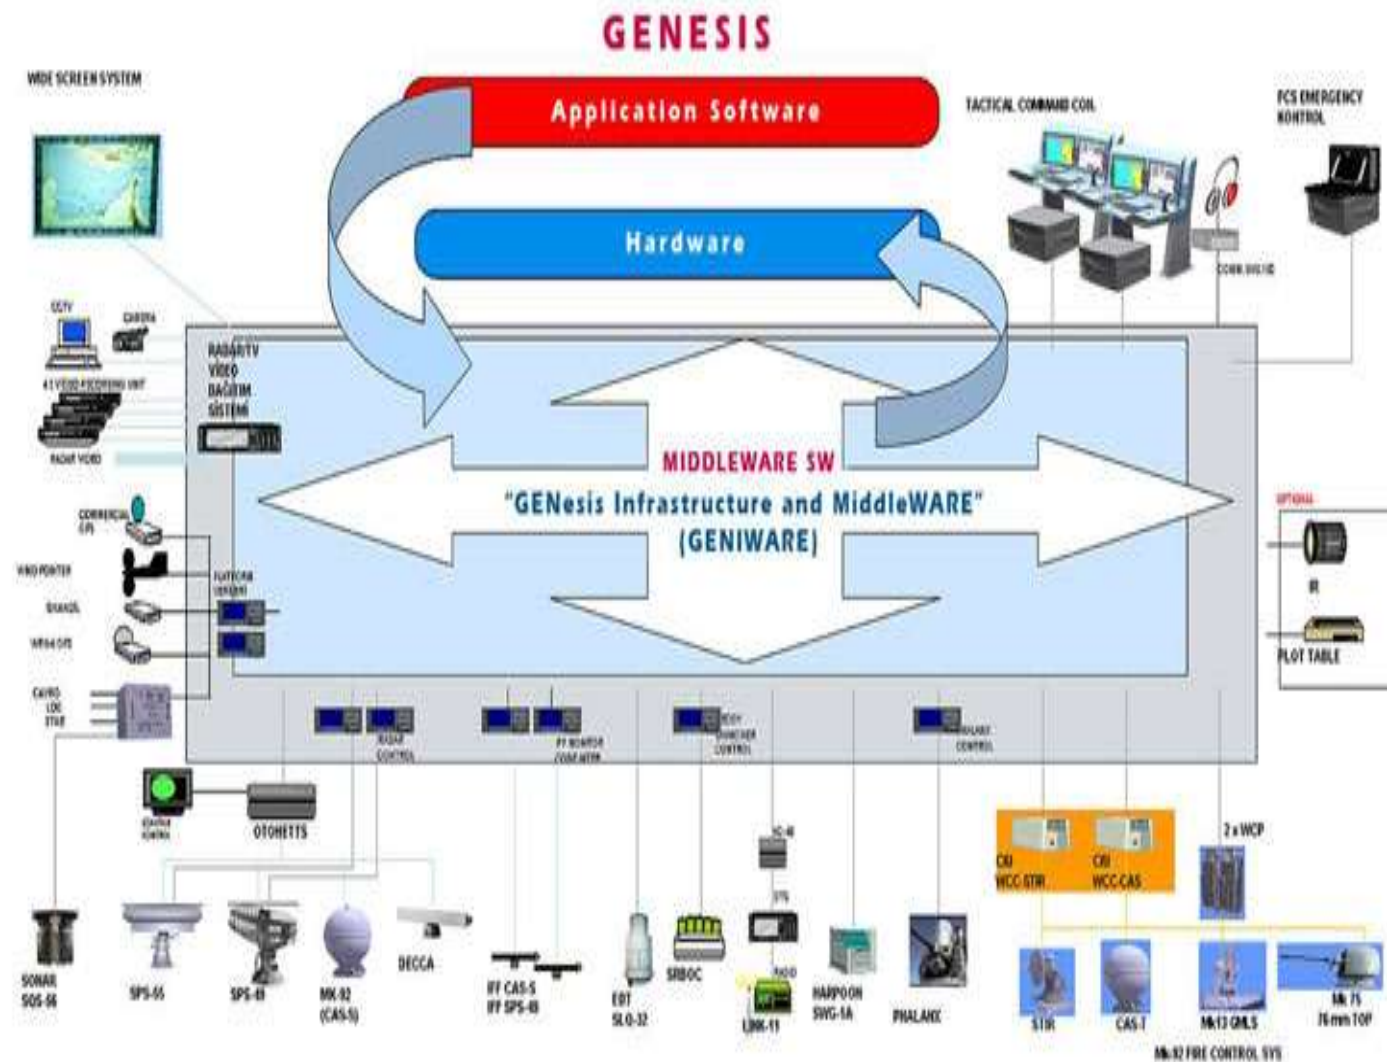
GENESIS

WIDE SCREEN SYSTEM

Application Software

Hardware

TACTICAL COMMAND CON.

FCS EMERGENCY KONTROL

CCTV

CAMERA

4:1 VIDEO RECORDING UNIT

RADAR VIDEO

RADAR/TV VIDEO DAĞITIM SİSTEMİ

MIDDLEWARE SW

"GENesis Infrastructure and MiddleWARE" (GENIWARE)

COMMERCIAL GPS

WIND POINTER

SHANDL

MPS64 GPS

GYRO LOG STAR

PLATFORM SENSORS

OPTIONAL

IR

PLOT TABLE

RADAR CONTROL

IFF MONITOR CONTROL

DECOY LAUNCHER CONTROL

PHALANX CONTROL

OTOHETTS

CCI WCC STIR

CCI WCC CAS

2 x WCP

SONAR SQS-56

SPS-55

SPS-49

MK-92 (CAS-5)

DECCA

IFF CAS-5 IFF SPS-49

EDT SLQ-32

SRBOC

LINK-11

HARPOON SWG-1A

PHALANX

STIR

CAS-T

Mk13 GMLS

Mk 75 76mm TOP

Mk 92 FIRE CONTROL SYS